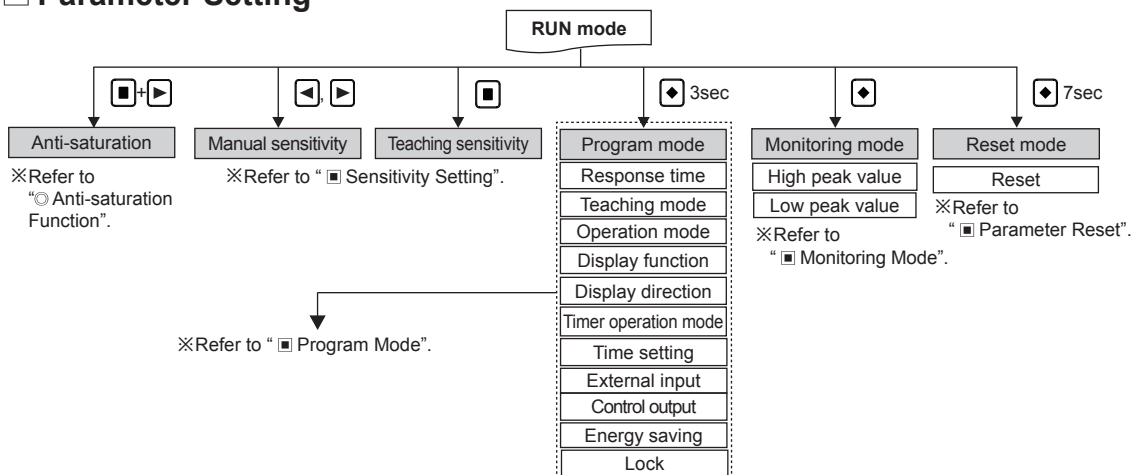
□ Parameter Setting

RUN mode

■+► Anti-saturation
※Refer to "◎ Anti-saturation Function".

◄, ► Manual sensitivity

■ Teaching sensitivity

※Refer to " ■ Sensitivity Setting".

◆ 3sec Program mode
Response time
Teaching mode
Operation mode
Display function
Display direction
Timer operation mode
Time setting
External input
Control output
Energy saving
Lock

※Refer to " ■ Program Mode".

◆ Monitoring mode
High peak value
Low peak value
※Refer to " ■ Monitoring Mode".

◆ 7sec Reset mode
Reset
※Refer to " ■ Parameter Reset".